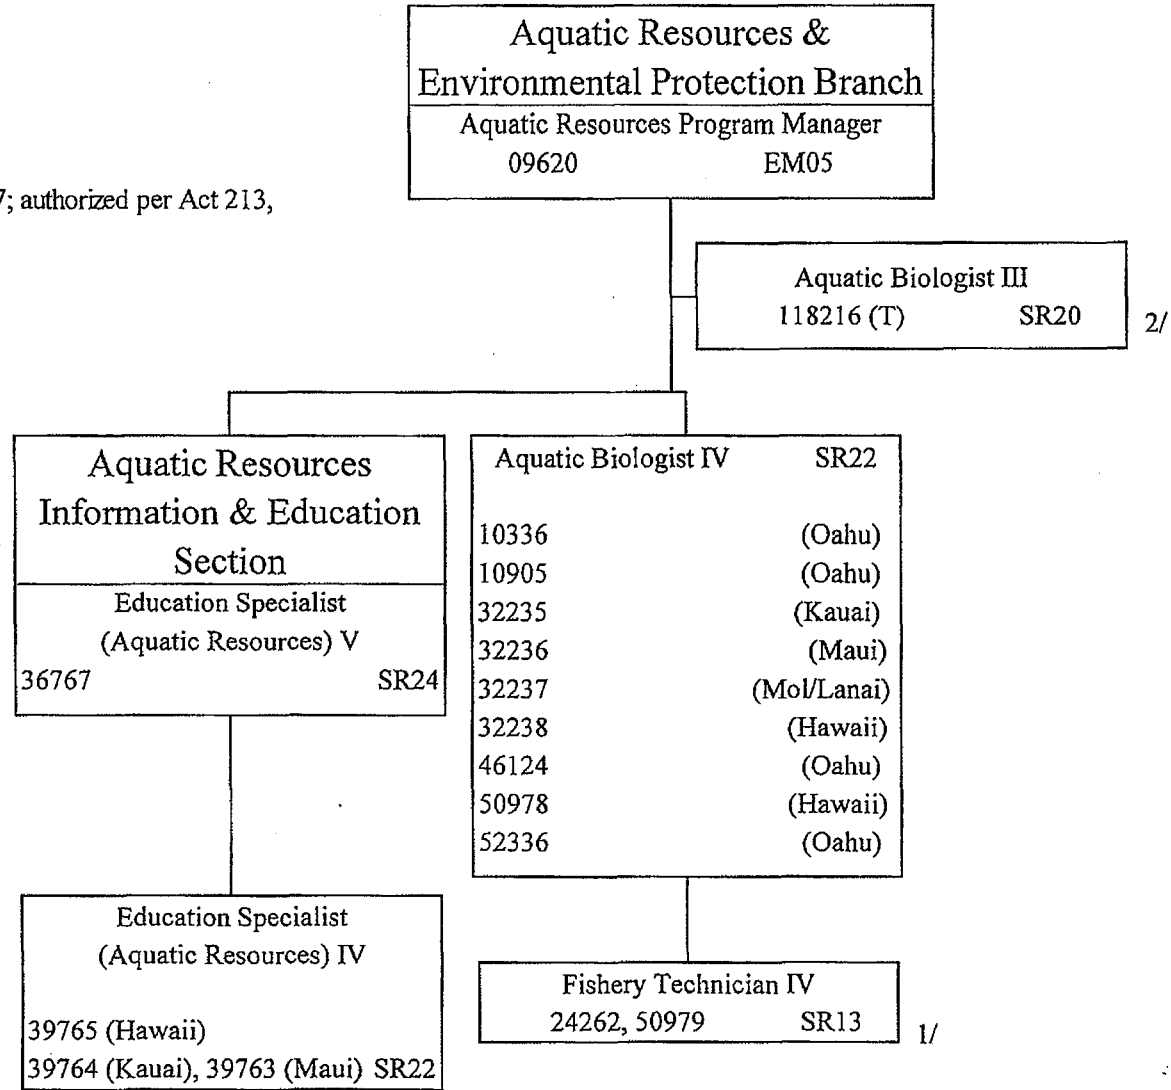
7; authorized per Act 213,

Aquatic Resources & Environmental Protection Branch
Aquatic Resources Program Manager
09620 EM05

Aquatic Biologist III
118216 (T) SR20
2/

Aquatic Resources Information & Education Section
Education Specialist (Aquatic Resources) V
36767 SR24

Aquatic Biologist IV SR22

10336 (Oahu)
10905 (Oahu)
32235 (Kauai)
32236 (Maui)
32237 (Mol/Lanai)
32238 (Hawaii)
46124 (Oahu)
50978 (Hawaii)
52336 (Oahu)

Education Specialist (Aquatic Resources) IV

39765 (Hawaii)
39764 (Kauai), 39763 (Maui) SR22

Fishery Technician IV
24262, 50979 SR13
1/